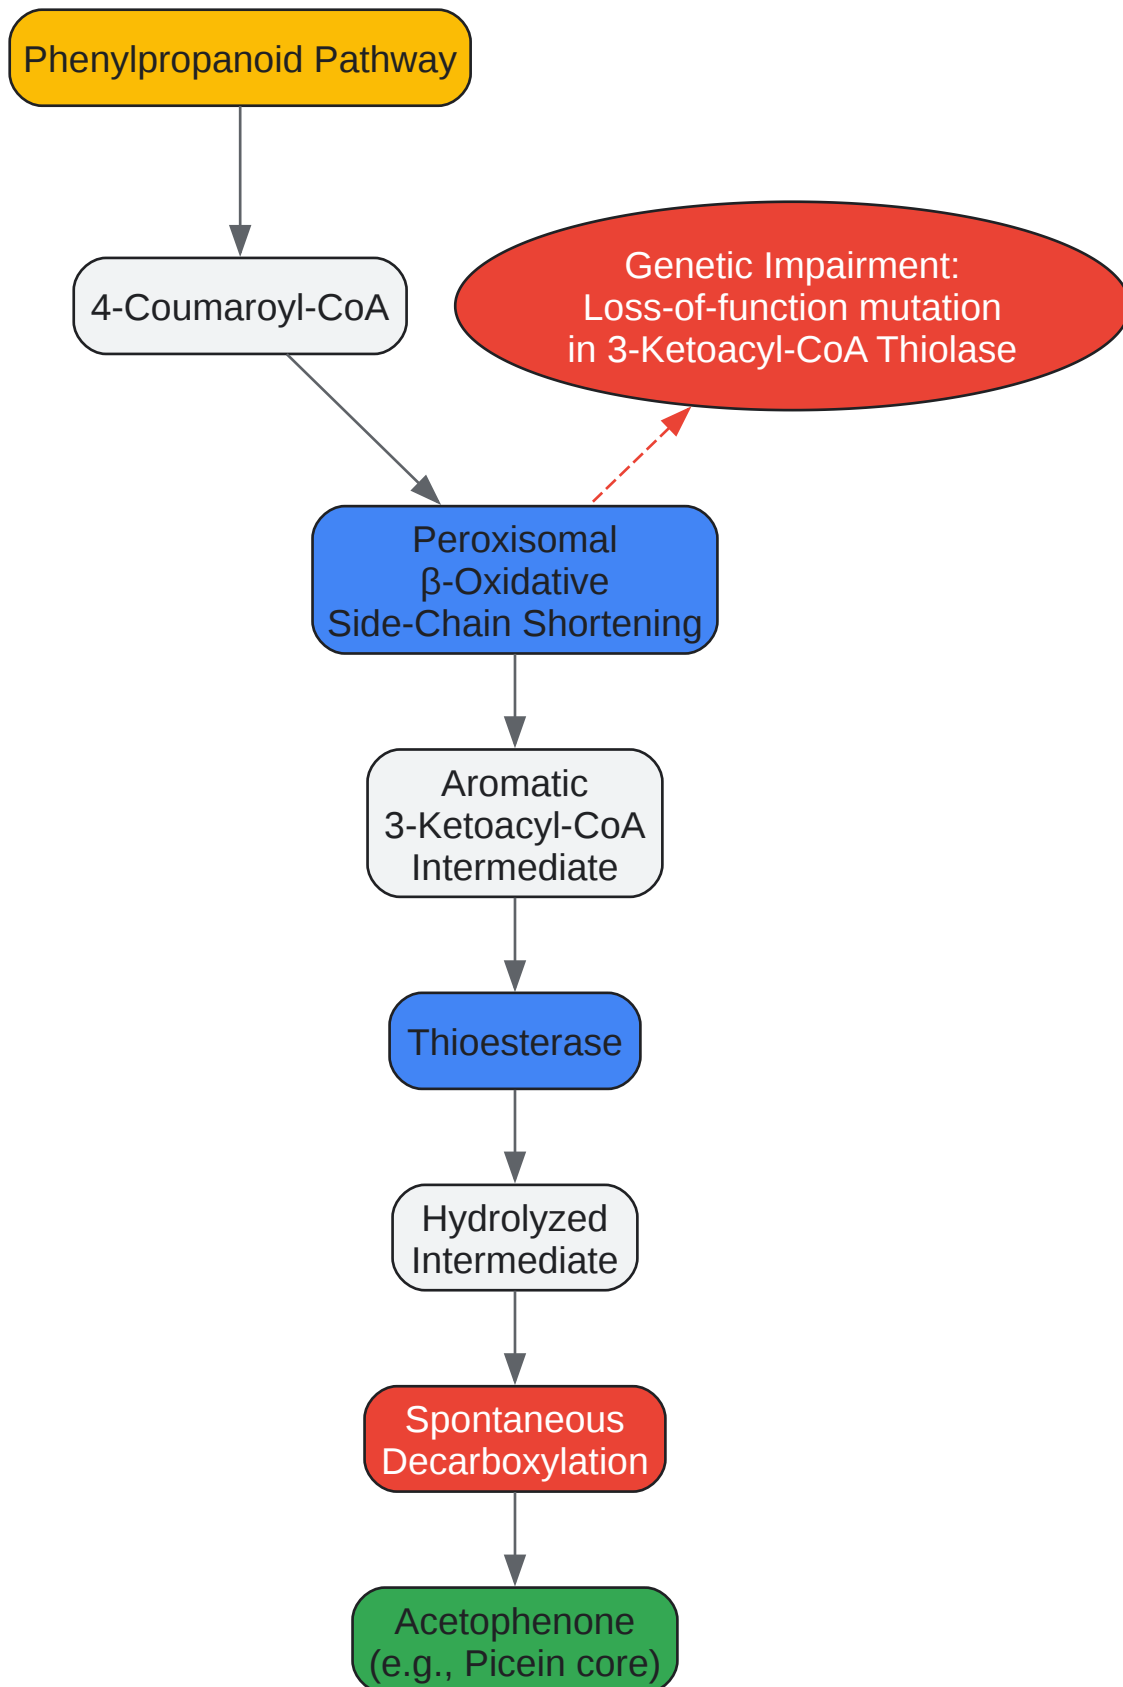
Phenylpropanoid Pathway

4-Coumaroyl-CoA

Genetic Impairment:
Loss-of-function mutation
in 3-Ketoacyl-CoA Thiolase

Peroxisomal
β-Oxidative
Side-Chain Shortening

Aromatic
3-Ketoacyl-CoA
Intermediate

Thioesterase

Hydrolyzed
Intermediate

Spontaneous
Decarboxylation

Acetophenone
(e.g., Picein core)